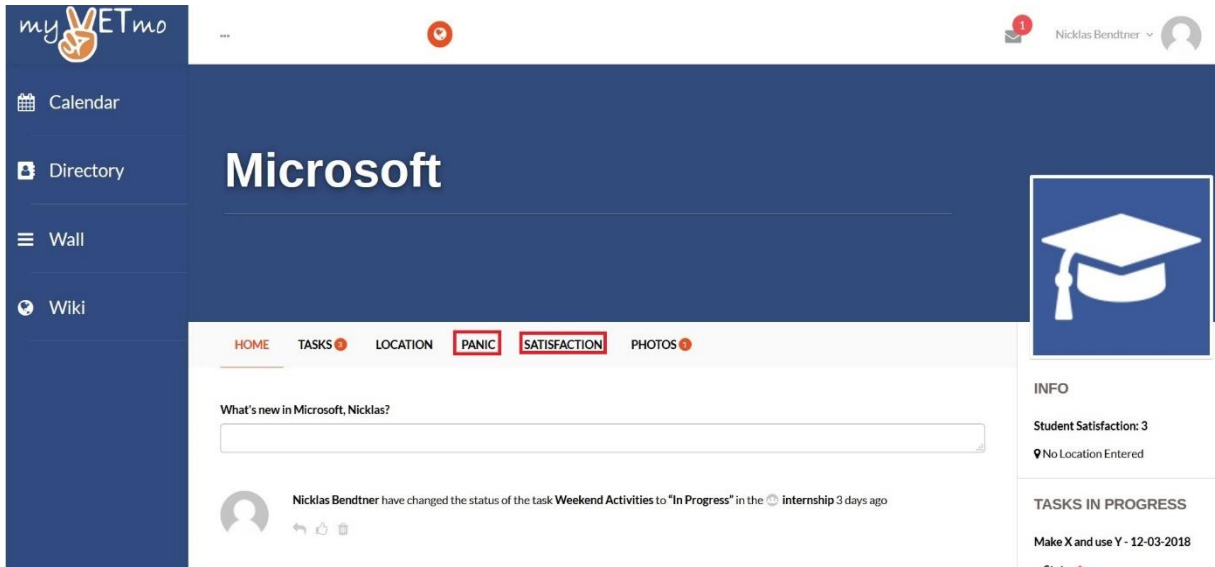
myVETmo

...

1

Nicklas Bendtner

Calendar

Directory

Wall

Wiki

Microsoft

HOME TASKS 3 LOCATION PANIC SATISFACTION PHOTOS 1

What's new in Microsoft, Nicklas?

Nicklas Bendtner have changed the status of the task Weekend Activities to "In Progress" in the internship 3 days ago

INFO

Student Satisfaction: 3

No Location Entered

TASKS IN PROGRESS

Make X and use Y - 12-03-2018